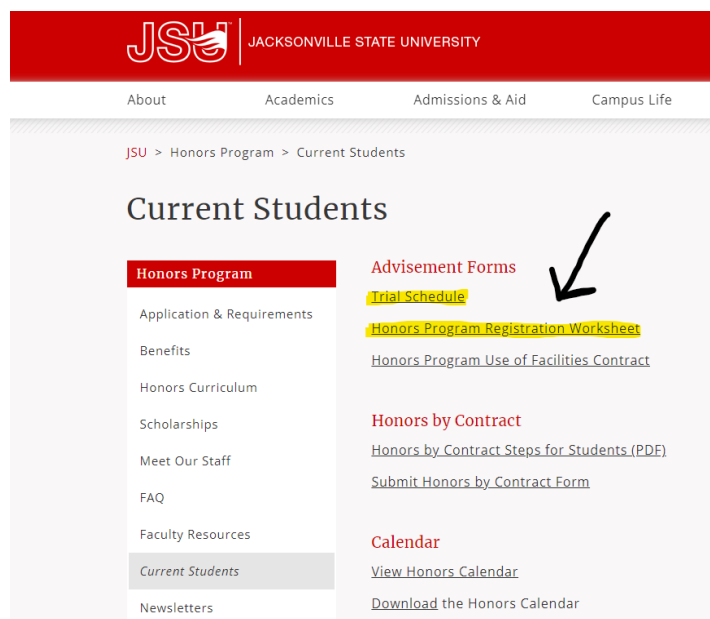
JSU | JACKSONVILLE STATE UNIVERSITY

About
Academics
Admissions & Aid
Campus Life

JSU > Honors Program > Current Students

Current Students

Honors Program
Application & Requirements
Benefits
Honors Curriculum
Scholarships
Meet Our Staff
FAQ
Faculty Resources
Current Students
Newsletters

Advisement Forms
Trial Schedule
Honors Program Registration Worksheet
Honors Program Use of Facilities Contract

Honors by Contract
Honors by Contract Steps for Students (PDF)
Submit Honors by Contract Form

Calendar
View Honors Calendar
Download the Honors Calendar